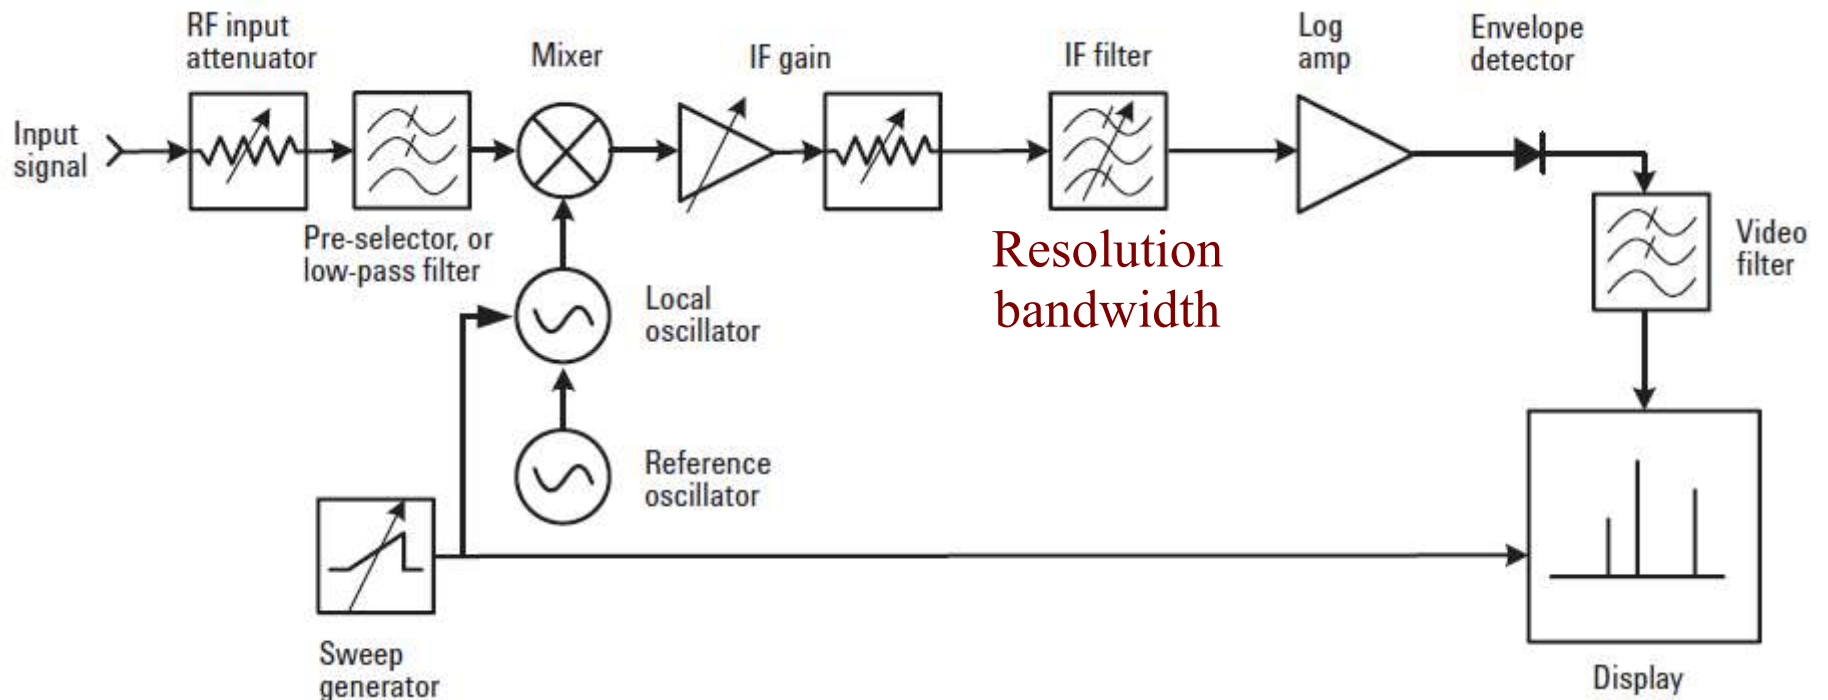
RF input attenuator

Mixer

IF gain

IF filter

Log amp

Envelope detector

Input signal

Pre-selector, or low-pass filter

Resolution bandwidth

Video filter

Local oscillator

Reference oscillator

Sweep generator

Display